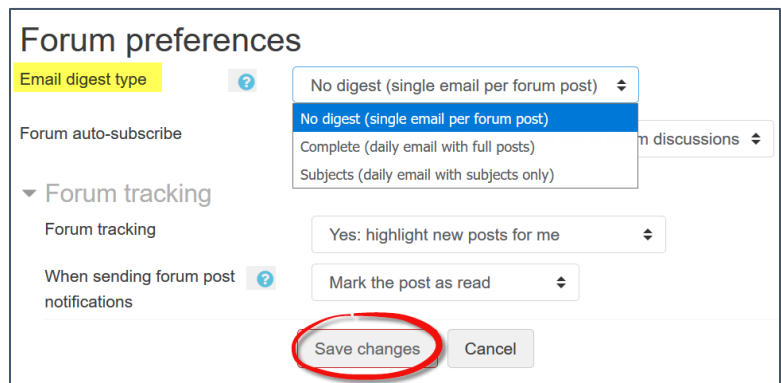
Forum preferences

Email digest type

No digest (single email per forum post)

No digest (single email per forum post)

Complete (daily email with full posts)

Subjects (daily email with subjects only)

Forum auto-subscribe

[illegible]m discussions

Forum tracking

Forum tracking

Yes: highlight new posts for me

When sending forum post notifications

Mark the post as read

Save changes

Cancel